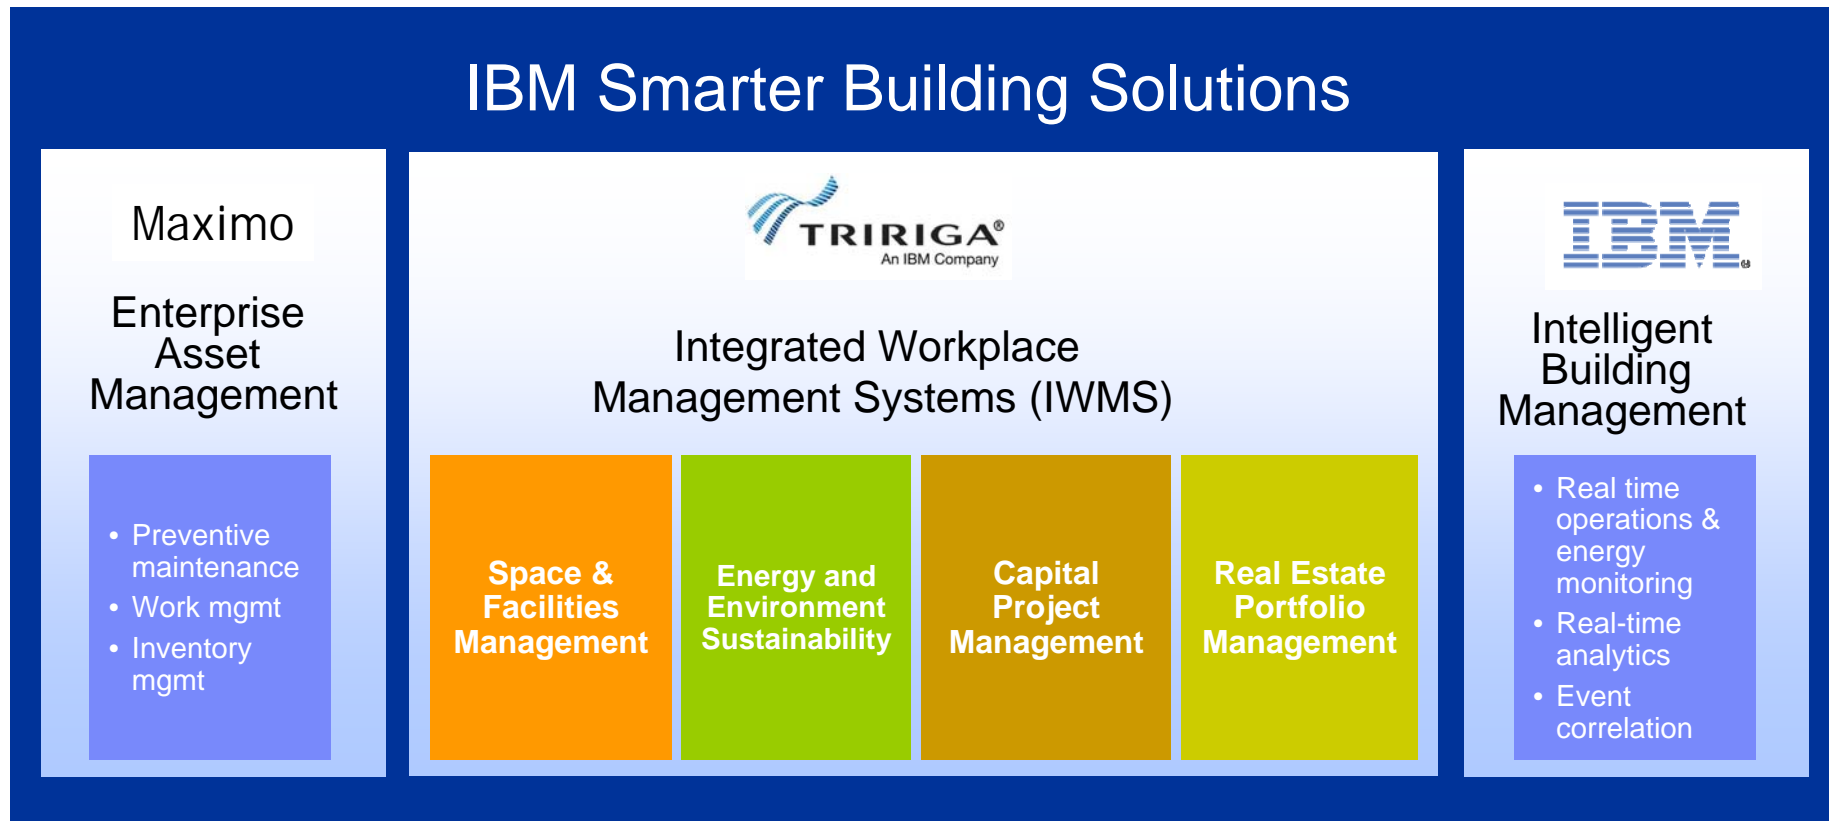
IBM Smarter Building Solutions

Maximo

Enterprise Asset Management

- Preventive maintenance
- Work mgmt
- Inventory mgmt

TRIRIGA®
An IBM Company

Integrated Workplace Management Systems (IWMS)

Space & Facilities Management

Energy and Environment Sustainability

Capital Project Management

Real Estate Portfolio Management

IBM

Intelligent Building Management

- Real time operations & energy monitoring
- Real-time analytics
- Event correlation